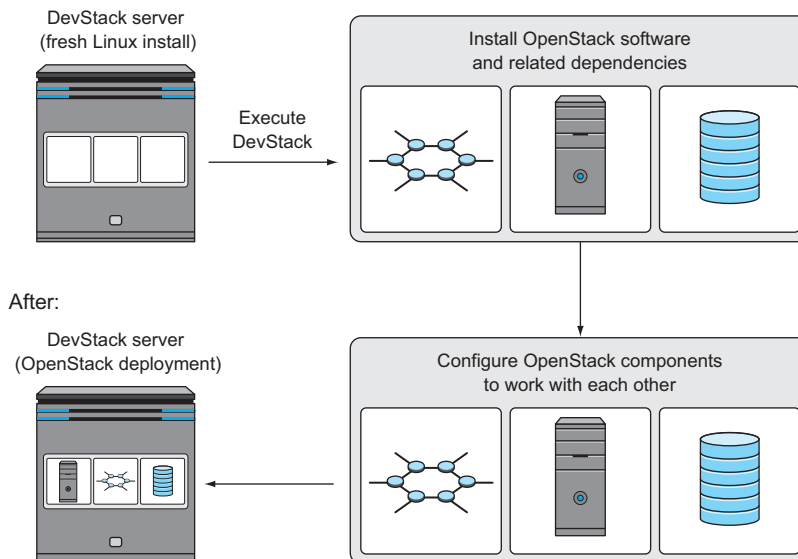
DevStack server
(fresh Linux install)

Execute
DevStack

Install OpenStack software
and related dependencies

After:

DevStack server
(OpenStack deployment)

Configure OpenStack components
to work with each other